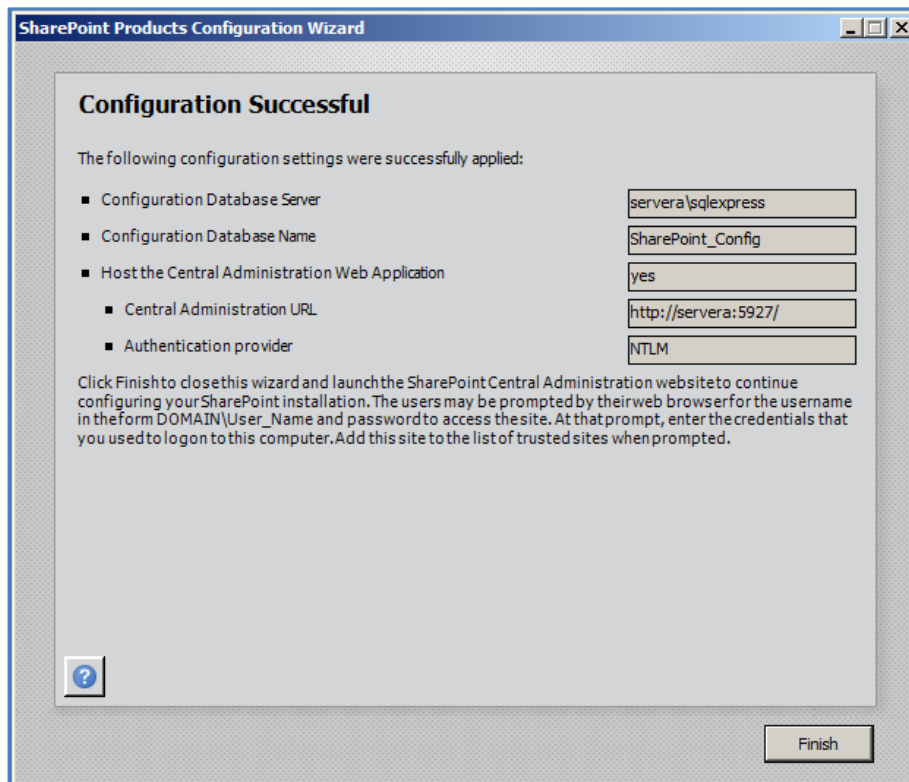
SharePoint Products Configuration Wizard

Configuration Successful

The following configuration settings were successfully applied:

- Configuration Database Server servera\sqlexpress
- Configuration Database Name SharePoint_Config
- Host the Central Administration Web Application yes
  - Central Administration URL http://servera:5927/
  - Authentication provider NTLM

Click Finish to close this wizard and launch the SharePoint Central Administration website to continue configuring your SharePoint installation. The users may be prompted by their web browser for the username in the form DOMAIN\User_Name and password to access the site. At that prompt, enter the credentials that you used to logon to this computer. Add this site to the list of trusted sites when prompted.

?

Finish